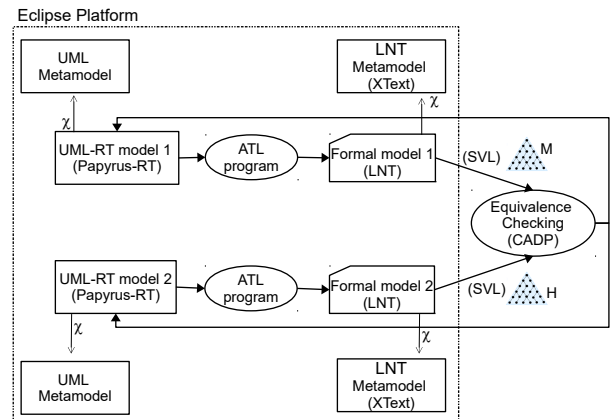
Eclipse Platform

UML Metamodel

LNT Metamodel (XText)

$\chi$

$\chi$

UML-RT model 1 (Papyrus-RT)

ATL program

Formal model 1 (LNT)

(SVL)

M

Equivalence Checking (CADP)

UML-RT model 2 (Papyrus-RT)

ATL program

Formal model 2 (LNT)

(SVL)

H

$\chi$

$\chi$

UML Metamodel

LNT Metamodel (XText)